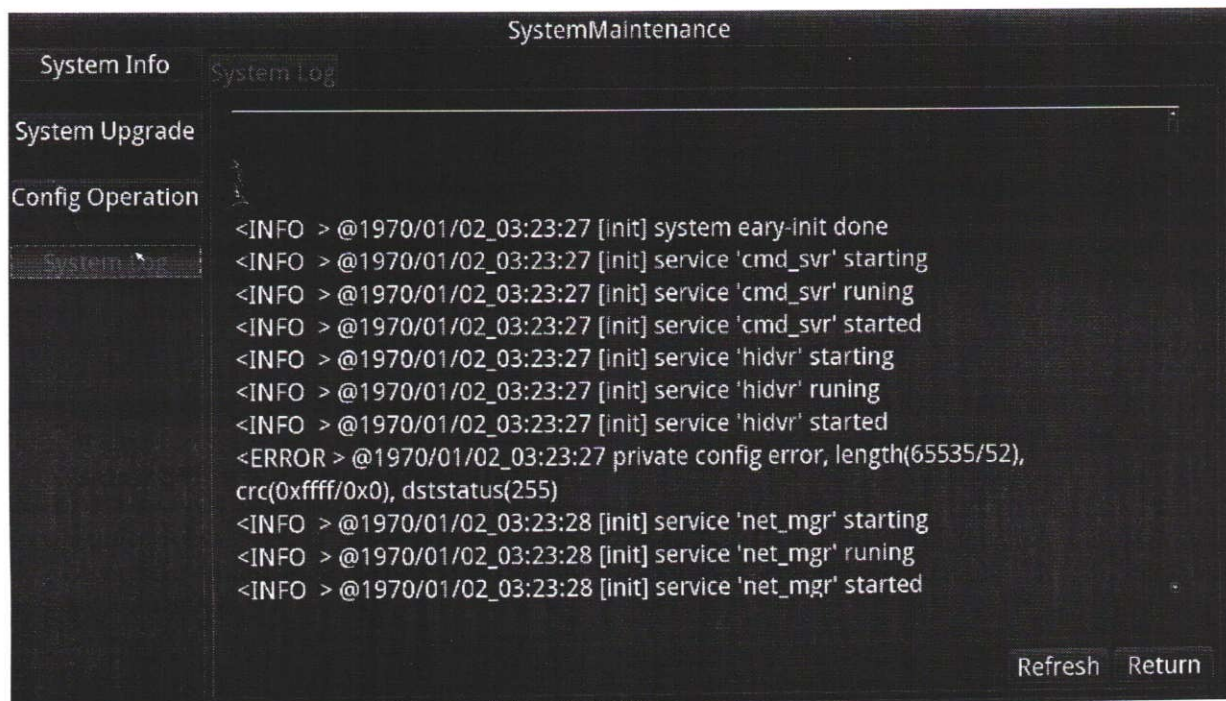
SystemMaintenance

System Info

System Upgrade

Config Operation

System Log

System Log

<INFO > @1970/01/02_03:23:27 [init] system eary-init done
<INFO > @1970/01/02_03:23:27 [init] service 'cmd_svr' starting
<INFO > @1970/01/02_03:23:27 [init] service 'cmd_svr' runing
<INFO > @1970/01/02_03:23:27 [init] service 'cmd_svr' started
<INFO > @1970/01/02_03:23:27 [init] service 'hidvr' starting
<INFO > @1970/01/02_03:23:27 [init] service 'hidvr' runing
<INFO > @1970/01/02_03:23:27 [init] service 'hidvr' started
<ERROR > @1970/01/02_03:23:27 private config error, length(65535/52), crc(0xffff/0x0), dststatus(255)
<INFO > @1970/01/02_03:23:28 [init] service 'net_mgr' starting
<INFO > @1970/01/02_03:23:28 [init] service 'net_mgr' runing
<INFO > @1970/01/02_03:23:28 [init] service 'net_mgr' started

Refresh Return